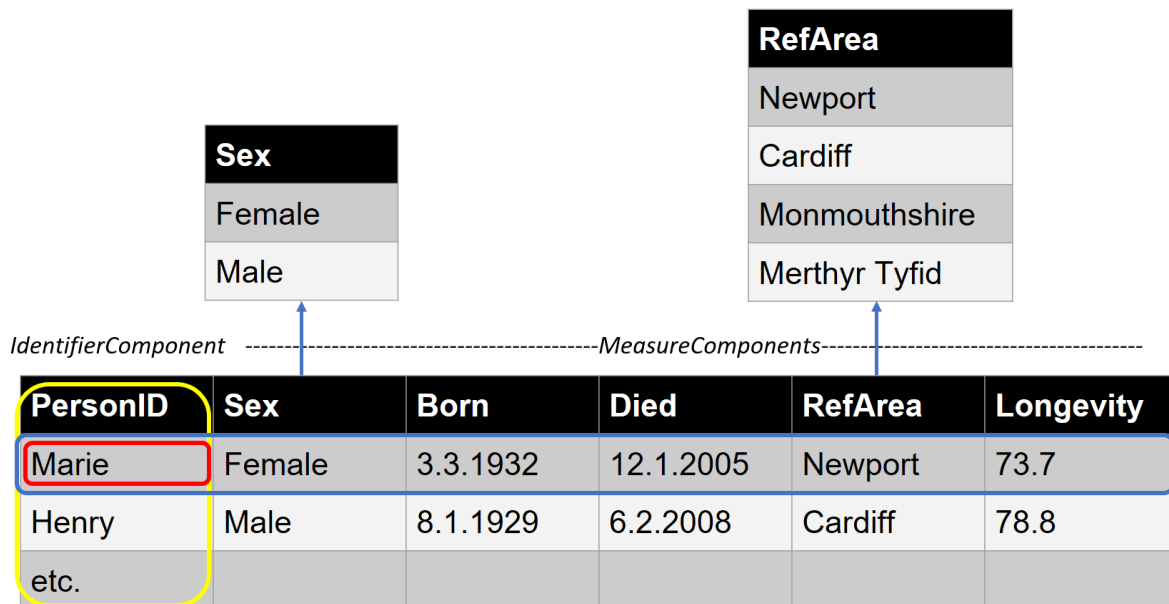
| RefArea |
|---|
| Newport |
| Cardiff |
| Monmouthshire |
| Merthyr Tyfid |

| Sex |
|---|
| Female |
| Male |

IdentifierComponent ------------------------------------------MeasureComponents------------------------------------------

| PersonID | Sex | Born | Died | RefArea | Longevity |
|---|---|---|---|---|---|
| Marie | Female | 3.3.1932 | 12.1.2005 | Newport | 73.7 |
| Henry | Male | 8.1.1929 | 6.2.2008 | Cardiff | 78.8 |
| etc. | | | | | |